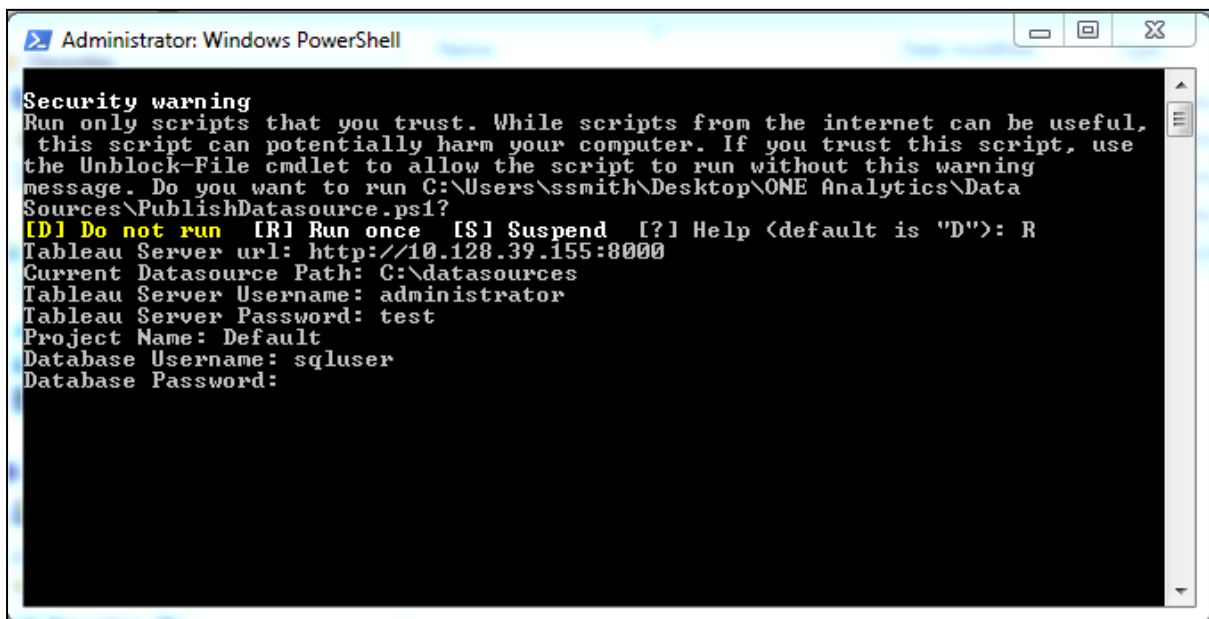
Administrator: Windows PowerShell

Security warning
Run only scripts that you trust. While scripts from the internet can be useful, this script can potentially harm your computer. If you trust this script, use the Unblock-File cmdlet to allow the script to run without this warning message. Do you want to run C:\Users\ssmith\Desktop\ONE Analytics\Data Sources\PublishDatasource.ps1?
[D] Do not run  [R] Run once  [S] Suspend  [?] Help (default is "D"): R
Tableau Server url: http://10.128.39.155:8000
Current Datasource Path: C:\datasources
Tableau Server Username: administrator
Tableau Server Password: test
Project Name: Default
Database Username: sqluser
Database Password: